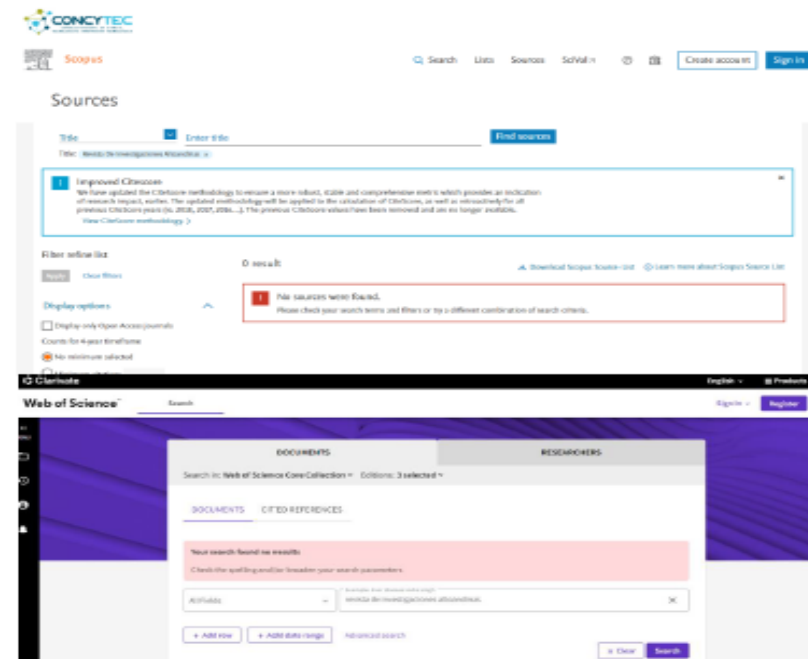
CONCYTEC

Scopus

Search Lists Sources SciVal Create account Sign in

Sources

Title Enter title Find sources

Title: Revista De Investigaciones Altoandinas ×

Improved CiteScore

We have updated the CiteScore methodology to ensure a more robust, stable and comprehensive metric which provides an indication of research impact, earlier. The updated methodology will be applied to the calculation of CiteScore, as well as retroactively for all previous CiteScore years (ie. 2018, 2017, 2016...). The previous CiteScore values have been removed and are no longer available.

View CiteScore methodology >

Filter refine list

Apply Clear filters

Display options

Display only Open Access journals

Counts for 4-year timeframe

No minimum selected

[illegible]

0 result

Download Scopus Source List Learn more about Scopus Source List

No sources were found.

Please check your search terms and filters or try a different combination of search criteria.

Clarivate English Products

Web of Science Search Sign In Register

DOCUMENTS RESEARCHERS

Search in: Web of Science Core Collection Editions: 3 selected

DOCUMENTS CITED REFERENCES

Your search found no results

Check the spelling and/or broaden your search parameters

All Fields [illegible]

revista de investigaciones altoandinas

+ Add row + Add date range Advanced search

× Clear Search